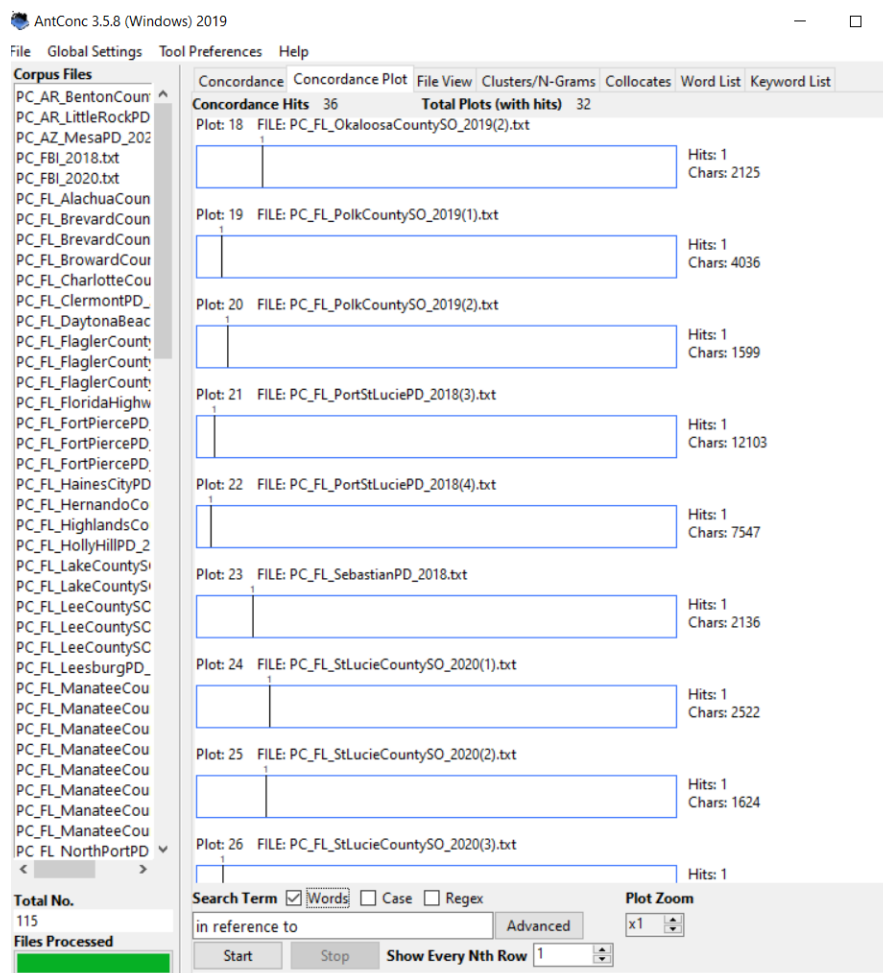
AntConc 3.5.8 (Windows) 2019

File Global Settings Tool Preferences Help

Corpus Files
PC_AR_BentonCoun
PC_AR_LittleRockPD
PC_AZ_MesaPD_202
PC_FBI_2018.txt
PC_FBI_2020.txt
PC_FL_AlachuaCoun
PC_FL_BrevardCoun
PC_FL_BrevardCoun
PC_FL_BrowardCour
PC_FL_CharlotteCou
PC_FL_ClermontPD_
PC_FL_DaytonaBeac
PC_FL_FlaglerCount
PC_FL_FlaglerCount
PC_FL_FlaglerCount
PC_FL_FloridaHighw
PC_FL_FortPiercePD
PC_FL_FortPiercePD
PC_FL_FortPiercePD
PC_FL_HainesCityPD
PC_FL_HernandoCo
PC_FL_HighlandsCo
PC_FL_HollyHillPD_2
PC_FL_LakeCountyS
PC_FL_LakeCountyS
PC_FL_LeeCountySC
PC_FL_LeeCountySC
PC_FL_LeeCountySC
PC_FL_LeesburgPD_
PC_FL_ManateeCou
PC_FL_ManateeCou
PC_FL_ManateeCou
PC_FL_ManateeCou
PC_FL_ManateeCou
PC_FL_ManateeCou
PC_FL_ManateeCou
PC_FL_ManateeCou
PC_FL_NorthPortPD

Total No.
115
Files Processed

Concordance | Concordance Plot | File View | Clusters/N-Grams | Collocates | Word List | Keyword List

Concordance Hits 36 Total Plots (with hits) 32

Plot: 18 FILE: PC_FL_OkaloosaCountySO_2019(2).txt
1
Hits: 1
Chars: 2125

Plot: 19 FILE: PC_FL_PolkCountySO_2019(1).txt
1
Hits: 1
Chars: 4036

Plot: 20 FILE: PC_FL_PolkCountySO_2019(2).txt
1
Hits: 1
Chars: 1599

Plot: 21 FILE: PC_FL_PortStLuciePD_2018(3).txt
1
Hits: 1
Chars: 12103

Plot: 22 FILE: PC_FL_PortStLuciePD_2018(4).txt
1
Hits: 1
Chars: 7547

Plot: 23 FILE: PC_FL_SebastianPD_2018.txt
1
Hits: 1
Chars: 2136

Plot: 24 FILE: PC_FL_StLucieCountySO_2020(1).txt
1
Hits: 1
Chars: 2522

Plot: 25 FILE: PC_FL_StLucieCountySO_2020(2).txt
1
Hits: 1
Chars: 1624

Plot: 26 FILE: PC_FL_StLucieCountySO_2020(3).txt
1
Hits: 1

Search Term ☑ Words ☐ Case ☐ Regex
in reference to
Advanced
Start Stop Show Every Nth Row 1
Plot Zoom
x1